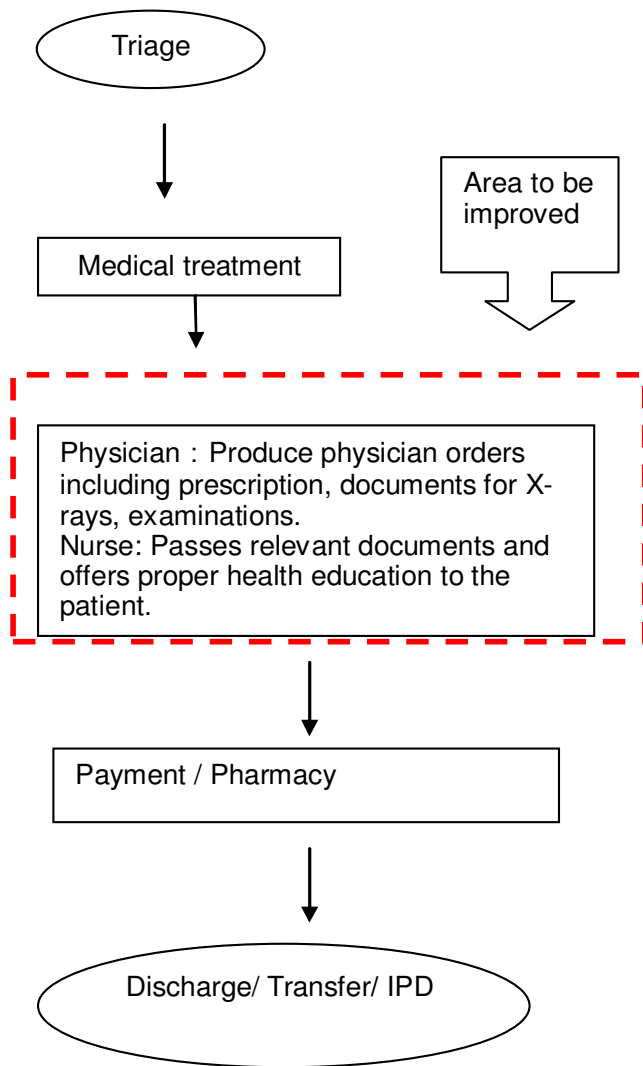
Triage

Area to be improved

Medical treatment

Physician：Produce physician orders including prescription, documents for X-rays, examinations.
Nurse: Passes relevant documents and offers proper health education to the patient.

Payment / Pharmacy

Discharge/ Transfer/ IPD